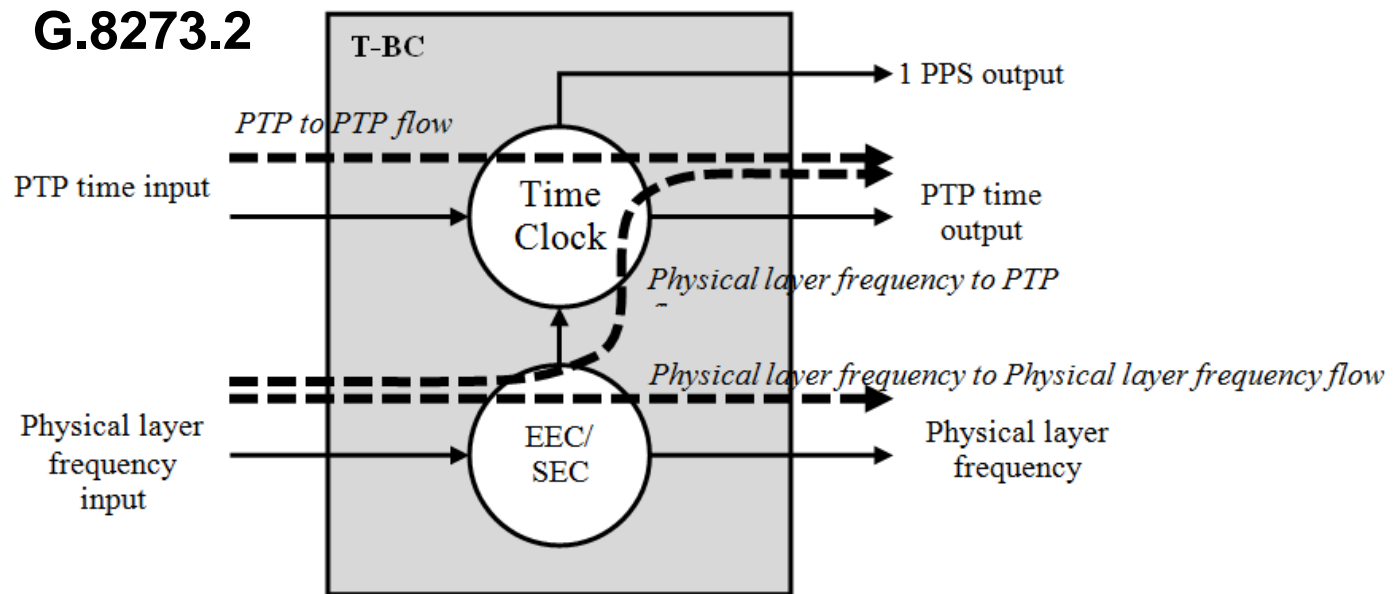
G.8273.2

T-BC

1 PPS output

PTP to PTP flow

PTP time input

Time Clock

PTP time output

Physical layer frequency to PTP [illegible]

Physical layer frequency to Physical layer frequency flow

Physical layer frequency input

EEC/ SEC

Physical layer frequency